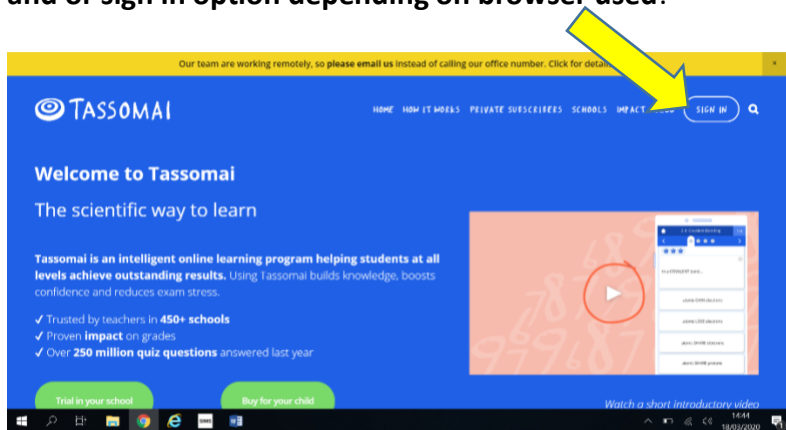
and or sign in option depending on browser used.

Our team are working remotely, so **please email us** instead of calling our office number. Click for detai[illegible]

×

TASSOMAI

HOME HOW IT WORKS PRIVATE SUBSCRIBERS SCHOOLS IMPACT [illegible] SIGN IN

Welcome to Tassomai

The scientific way to learn

**Tassomai is an intelligent online learning program helping students at all levels achieve outstanding results.** Using Tassomai builds knowledge, boosts confidence and reduces exam stress.

✓ Trusted by teachers in **450+ schools**
✓ Proven **impact** on grades
✓ Over **250 million quiz questions** answered last year

Trial in your school

Buy for your child

Watch a short introductory video

14:44
18/03/2020